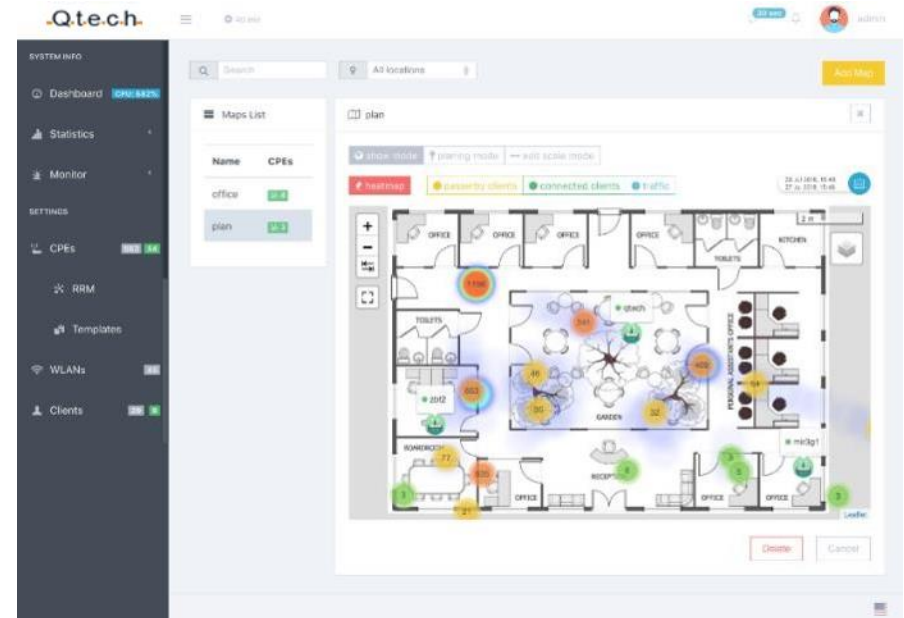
.Q.t.e.c.h.

admin

SYSTEM INFO

Dashboard CPU: 5.82%

Statistics

Monitor

SETTINGS

CPEs

RRM

Templates

WLANs

Clients

Search

All locations

Add Map

Maps List

| Name | CPEs |
|---|---|
| office | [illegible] |
| plan | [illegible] |

plan

show mode

planing mode

edit scale mode

heatmap

passerby clients

connected clients

traffic

+

−

2 m

OFFICE

OFFICE

OFFICE

OFFICE

KITCHEN

TOILETS

TOILETS

qtech

2012

GARDEN

PERSONAL ASSISTANTS OFFICE

mir3g1

BOARDROOM

RECEPTION

OFFICE

OFFICE

OFFICE

1100

341

46

650

30

32

400

54

77

835

5

3

3

21

Leaflet

Delete

Cancel